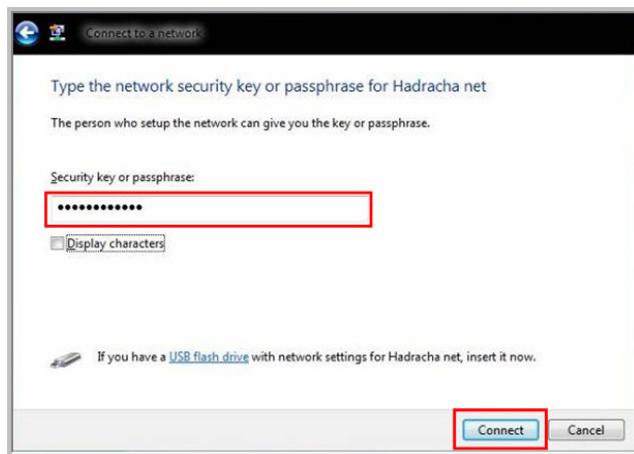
Connect to a network

Type the network security key or passphrase for Hadracha net

The person who setup the network can give you the key or passphrase.

Security key or passphrase:

●●●●●●●●●●●●

Display characters

If you have a USB flash drive with network settings for Hadracha net, insert it now.

Connect

Cancel